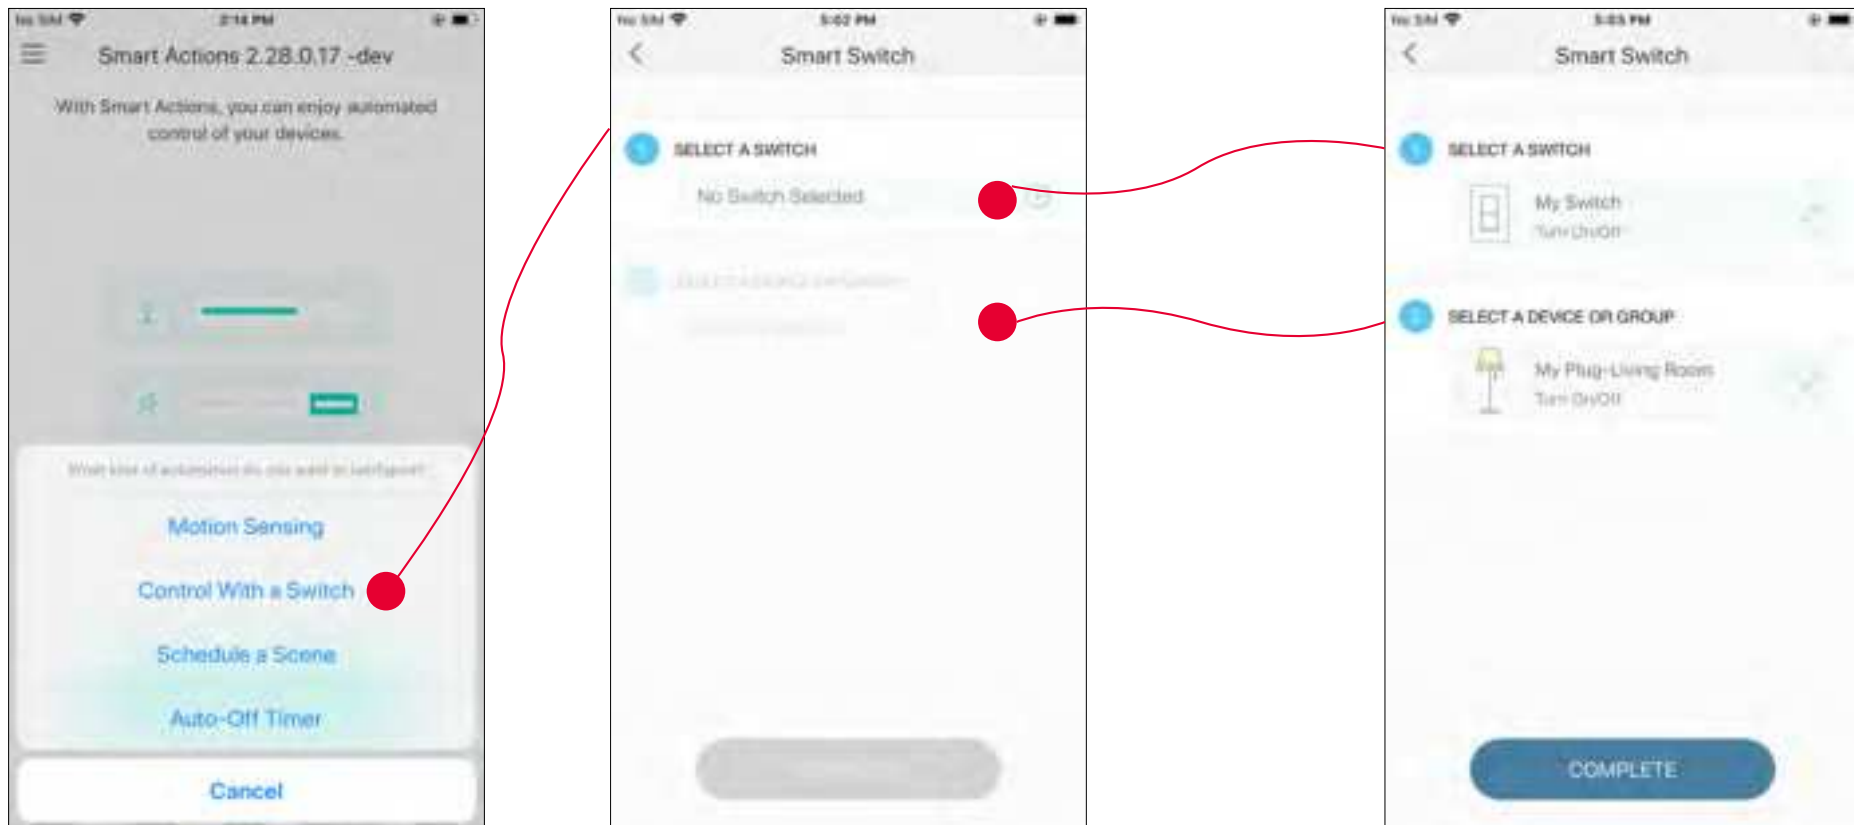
No SIM 2:14 PM

Smart Actions 2.28.0.17 -dev

With Smart Actions, you can enjoy automated control of your devices.

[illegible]

Motion Sensing

Control With a Switch

Schedule a Scene

Auto-Off Timer

Cancel

No SIM 5:02 PM

Smart Switch

SELECT A SWITCH

No Switch Selected

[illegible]

No SIM 5:03 PM

Smart Switch

SELECT A SWITCH

My Switch
Turn On/Off

SELECT A DEVICE OR GROUP

My Plug-Living Room
Turn On/Off

COMPLETE